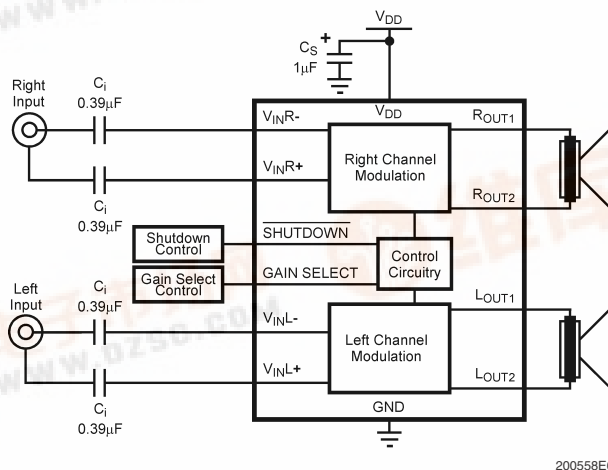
$V_{DD}$

$C_S$ + $1\mu F$

Right Input

$C_i$ $0.39\mu F$

$C_i$ $0.39\mu F$

$V_{DD}$

$V_{IN}R-$

$V_{IN}R+$

Right Channel Modulation

$R_{OUT1}$

$R_{OUT2}$

Shutdown Control

Gain Select Control

$\overline{SHUTDOWN}$

GAIN SELECT

Control Circuitry

Left Input

$C_i$ $0.39\mu F$

$C_i$ $0.39\mu F$

$V_{IN}L-$

$V_{IN}L+$

Left Channel Modulation

$L_{OUT1}$

$L_{OUT2}$

GND

200558E